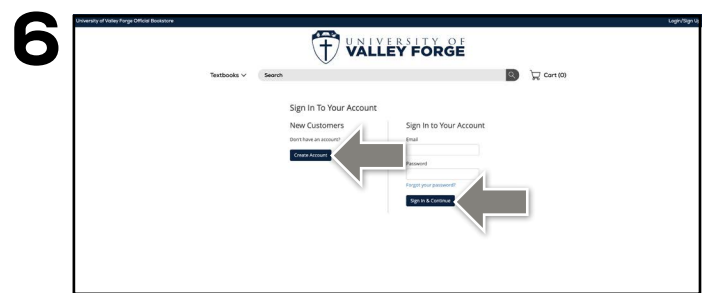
6

University of Valley Forge Official Bookstore

Login/Sign Up

UNIVERSITY OF VALLEY FORGE

Textbooks

Search

Cart (0)

Sign In To Your Account

New Customers

Don't have an account?

Create Account

Sign In to Your Account

Email

Password

Forgot your password?

Sign In & Continue